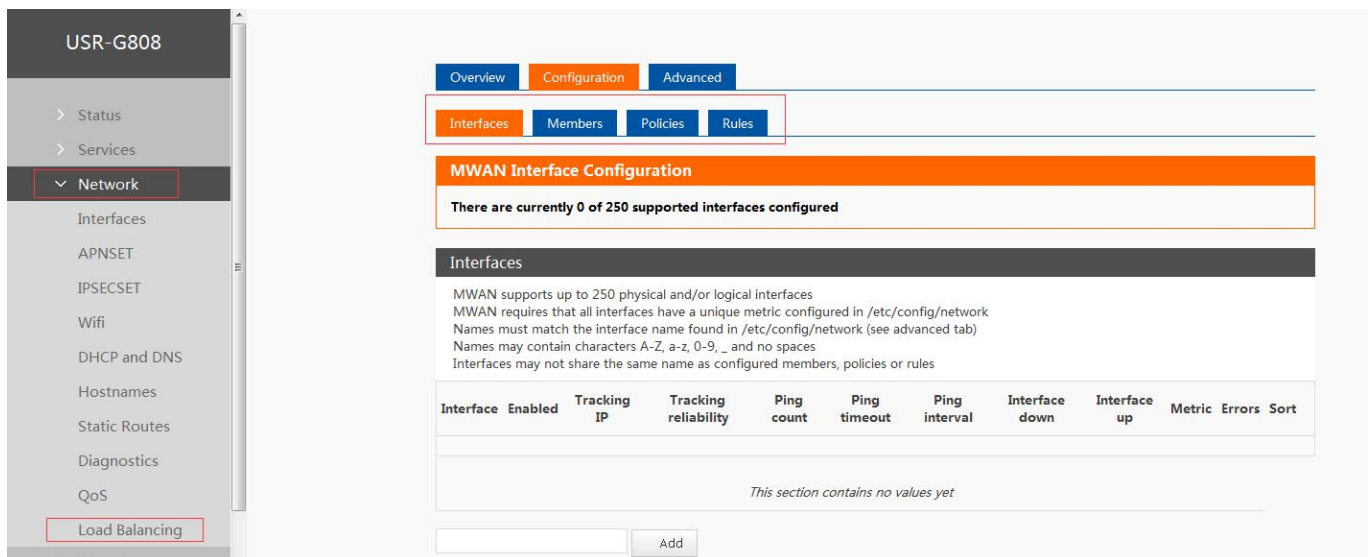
USR-G808

> Status
> Services
Network
Interfaces
APNSET
IPSECSET
Wifi
DHCP and DNS
Hostnames
Static Routes
Diagnostics
QoS
Load Balancing

Overview Configuration Advanced

Interfaces Members Policies Rules

MWAN Interface Configuration

There are currently 0 of 250 supported interfaces configured

Interfaces

MWAN supports up to 250 physical and/or logical interfaces
MWAN requires that all interfaces have a unique metric configured in /etc/config/network
Names must match the interface name found in /etc/config/network (see advanced tab)
Names may contain characters A-Z, a-z, 0-9, _ and no spaces
Interfaces may not share the same name as configured members, policies or rules

| Interface | Enabled | Tracking IP | Tracking reliability | Ping count | Ping timeout | Ping interval | Interface down | Interface up | Metric | Errors | Sort |
|---|---|---|---|---|---|---|---|---|---|---|---|

This section contains no values yet

Add